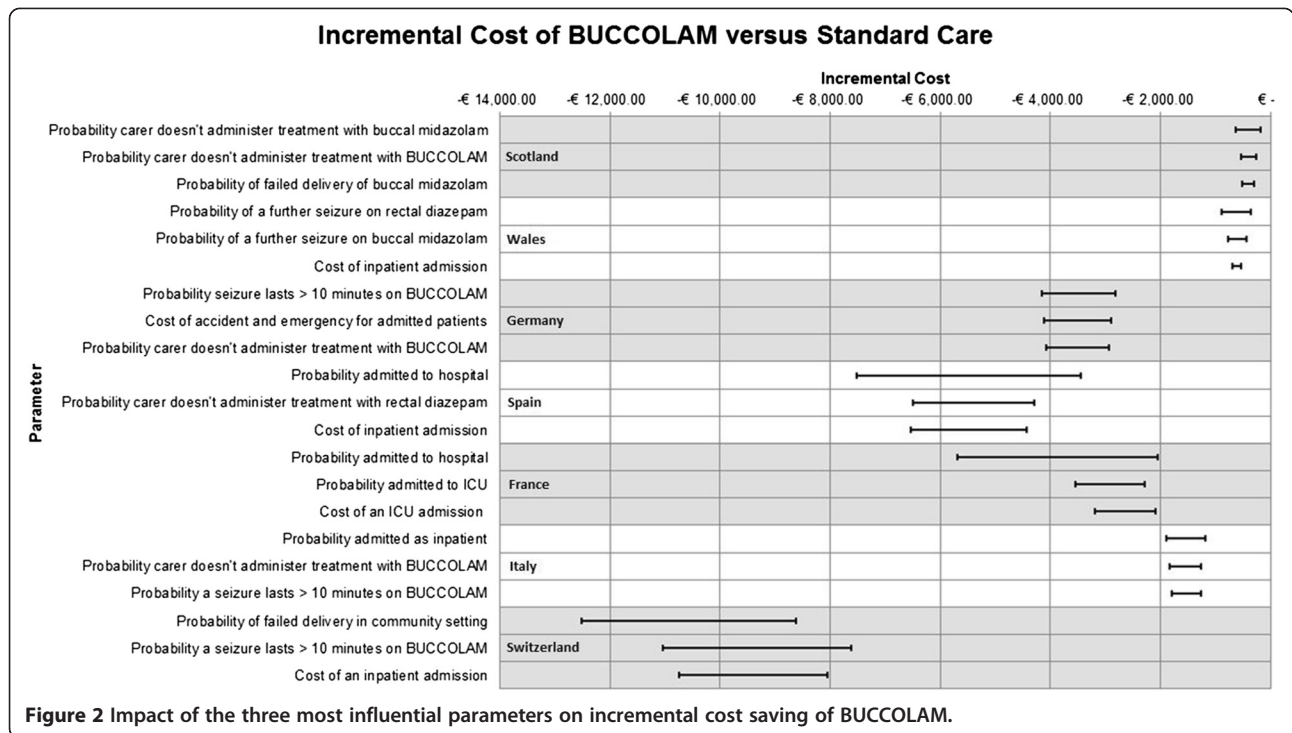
Incremental Cost of BUCCOLAM versus Standard Care

Incremental Cost

-€ 14,000.00 -€ 12,000.00 -€ 10,000.00 -€ 8,000.00 -€ 6,000.00 -€ 4,000.00 -€ 2,000.00 € -

Parameter

Probability carer doesn't administer treatment with buccal midazolam
Probability carer doesn't administer treatment with BUCCOLAM
Probability of failed delivery of buccal midazolam
Probability of a further seizure on rectal diazepam
Probability of a further seizure on buccal midazolam
Cost of inpatient admission
Probability seizure lasts > 10 minutes on BUCCOLAM
Cost of accident and emergency for admitted patients
Probability carer doesn't administer treatment with BUCCOLAM
Probability admitted to hospital
Probability carer doesn't administer treatment with rectal diazepam
Cost of inpatient admission
Probability admitted to hospital
Probability admitted to ICU
Cost of an ICU admission
Probability admitted as inpatient
Probability carer doesn't administer treatment with BUCCOLAM
Probability a seizure lasts > 10 minutes on BUCCOLAM
Probability of failed delivery in community setting
Probability a seizure lasts > 10 minutes on BUCCOLAM
Cost of an inpatient admission

Scotland
Wales
Germany
Spain
France
Italy
Switzerland

Figure 2 Impact of the three most influential parameters on incremental cost saving of BUCCOLAM.